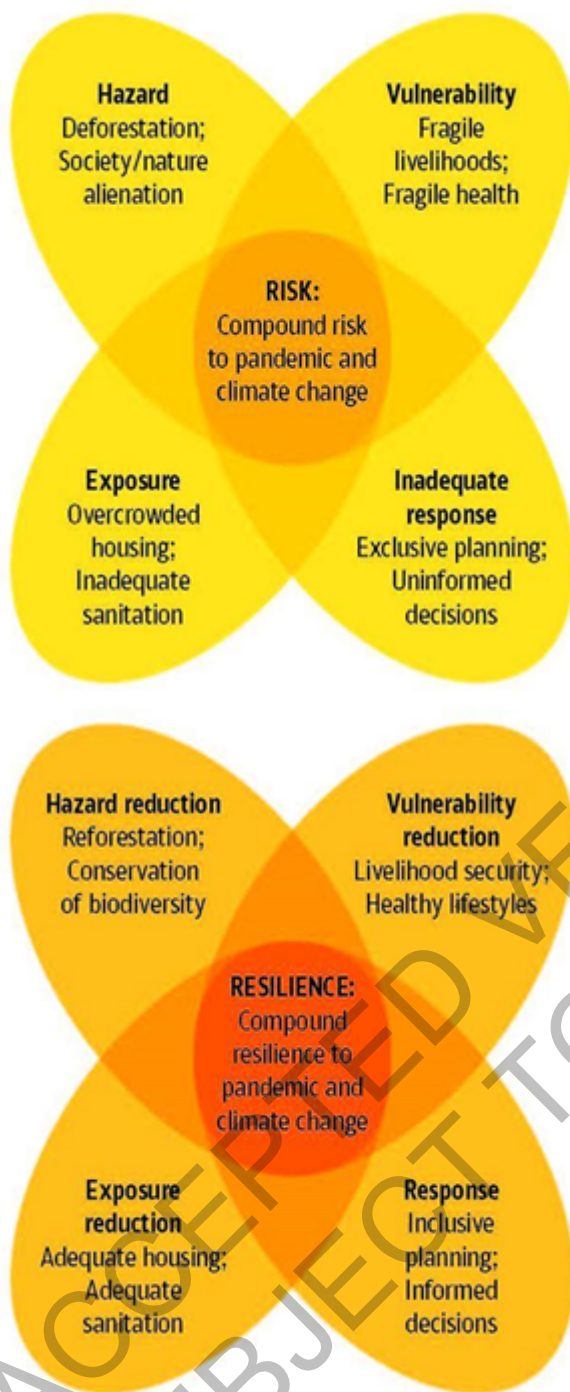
Hazard
Deforestation; Society/nature alienation

Vulnerability
Fragile livelihoods; Fragile health

RISK:
Compound risk to pandemic and climate change

Exposure
Overcrowded housing; Inadequate sanitation

Inadequate response
Exclusive planning; Uninformed decisions

Hazard reduction
Reforestation; Conservation of biodiversity

Vulnerability reduction
Livelihood security; Healthy lifestyles

RESILIENCE:
Compound resilience to pandemic and climate change

Exposure reduction
Adequate housing; Adequate sanitation

Response
Inclusive planning; Informed decisions

ACCEPTED V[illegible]
SUBJECT TO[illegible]